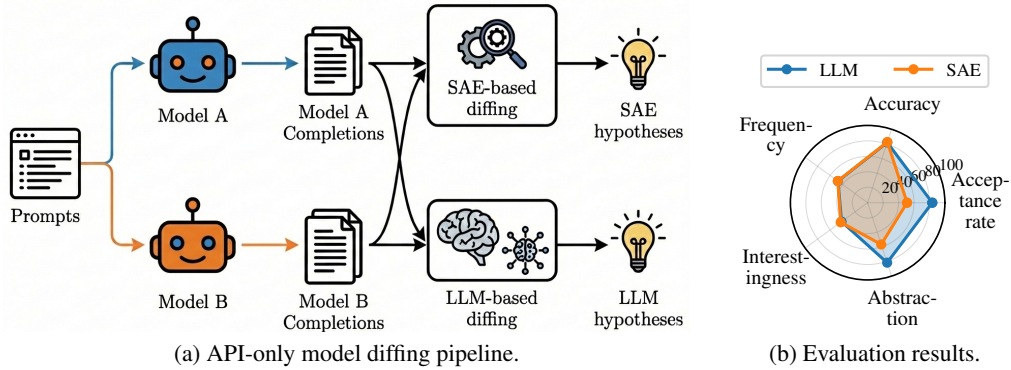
Prompts

Model A

Model B

Model A Completions

Model B Completions

SAE-based diffing

LLM-based diffing

SAE hypotheses

LLM hypotheses

(a) API-only model diffing pipeline.

LLM SAE

Accuracy

Frequency

Acceptance rate

Interestingness

Abstraction

20 40 60 80 100

(b) Evaluation results.